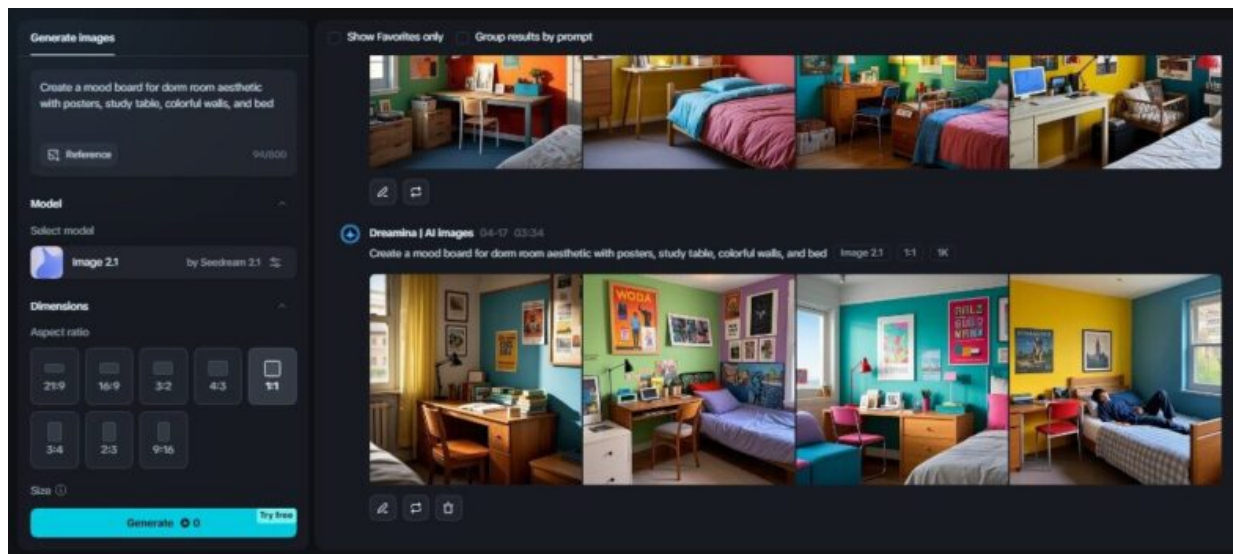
Generate images

Create a mood board for dorm room aesthetic with posters, study table, colorful walls, and bed

Reference 94/800

Model

Select model

Image 2.1 by Seedream 2.1

Dimensions

Aspect ratio

21:9 16:9 3:2 4:3 1:1

3:4 2:3 9:16

Size

Generate 0 Try free

Show Favorites only Group results by prompt

Dreamina | AI images 04-17 03:34

Create a mood board for dorm room aesthetic with posters, study table, colorful walls, and bed Image 2.1 1:1 1K

WODA